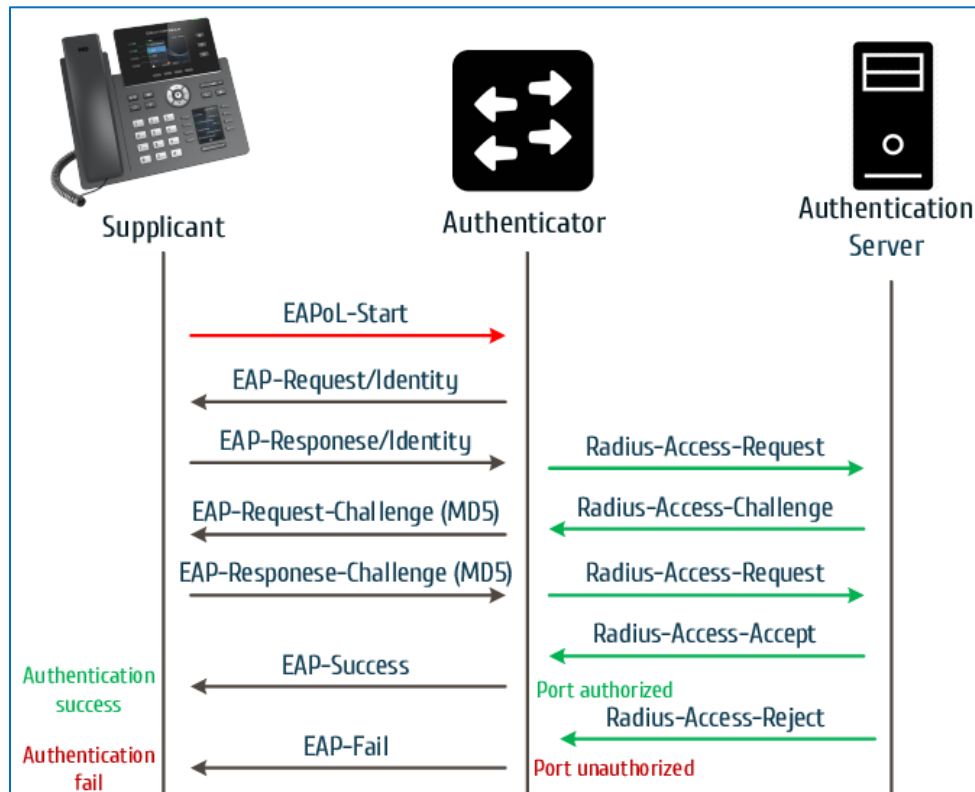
Supplicant

Authenticator

Authentication Server

EAPoL-Start

EAP-Request/Identity

EAP-Responese/Identity

Radius-Access-Request

EAP-Request-Challenge (MD5)

Radius-Access-Challenge

EAP-Responese-Challenge (MD5)

Radius-Access-Request

Radius-Access-Accept

Authentication success

EAP-Success

Port authorized

Radius-Access-Reject

Authentication fail

EAP-Fail

Port unauthorized